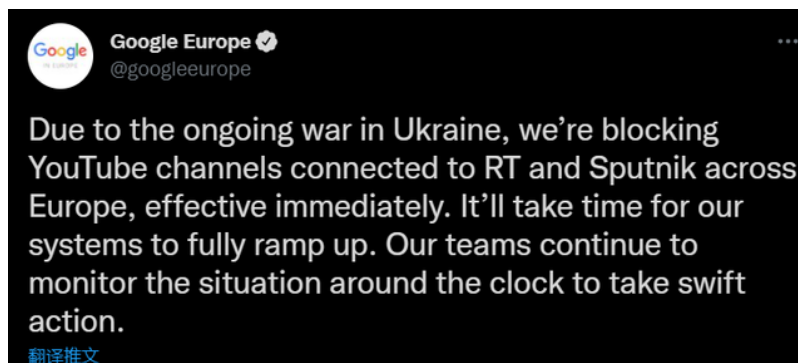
Google
IN EUROPE

Google Europe
@googleeurope

···

Due to the ongoing war in Ukraine, we're blocking YouTube channels connected to RT and Sputnik across Europe, effective immediately. It'll take time for our systems to fully ramp up. Our teams continue to monitor the situation around the clock to take swift action.

翻译推文